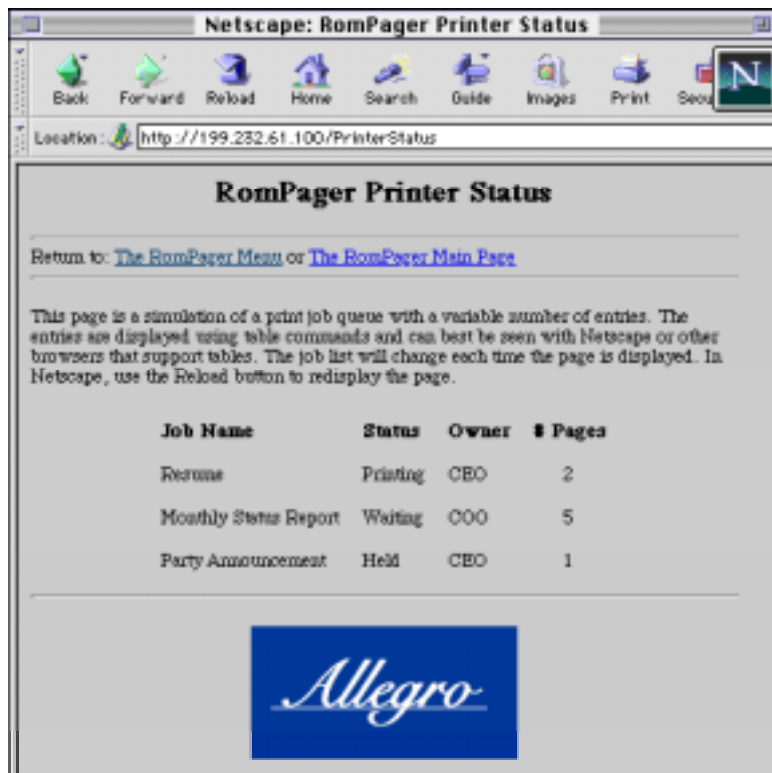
Netscape: RomPager Printer Status

Back Forward Reload Home Search Guide Images Print Secu

N

Location : http://199.232.61.100/PrinterStatus

RomPager Printer Status

Return to: The RomPager Menu or The RomPager Main Page

This page is a simulation of a print job queue with a variable number of entries. The entries are displayed using table commands and can best be seen with Netscape or other browsers that support tables. The job list will change each time the page is displayed. In Netscape, use the Reload button to redisplay the page.

| Job Name | Status | Owner | # Pages |
|---|---|---|---|
| Resume | Printing | CEO | 2 |
| Monthly Status Report | Waiting | COO | 5 |
| Party Announcement | Held | CEO | 1 |

Allegro